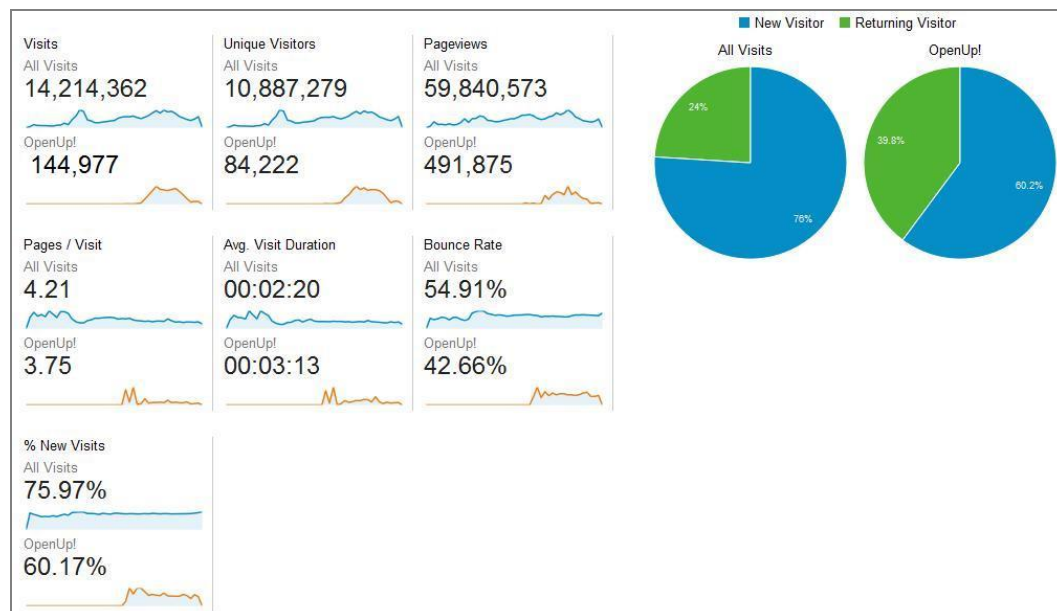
Visits
All Visits
14,214,362
OpenUp!
144,977

Unique Visitors
All Visits
10,887,279
OpenUp!
84,222

Pageviews
All Visits
59,840,573
OpenUp!
491,875

Pages / Visit
All Visits
4.21
OpenUp!
3.75

Avg. Visit Duration
All Visits
00:02:20
OpenUp!
00:03:13

Bounce Rate
All Visits
54.91%
OpenUp!
42.66%

% New Visits
All Visits
75.97%
OpenUp!
60.17%

New Visitor
Returning Visitor

All Visits
24%
76%

OpenUp!
39.8%
60.2%